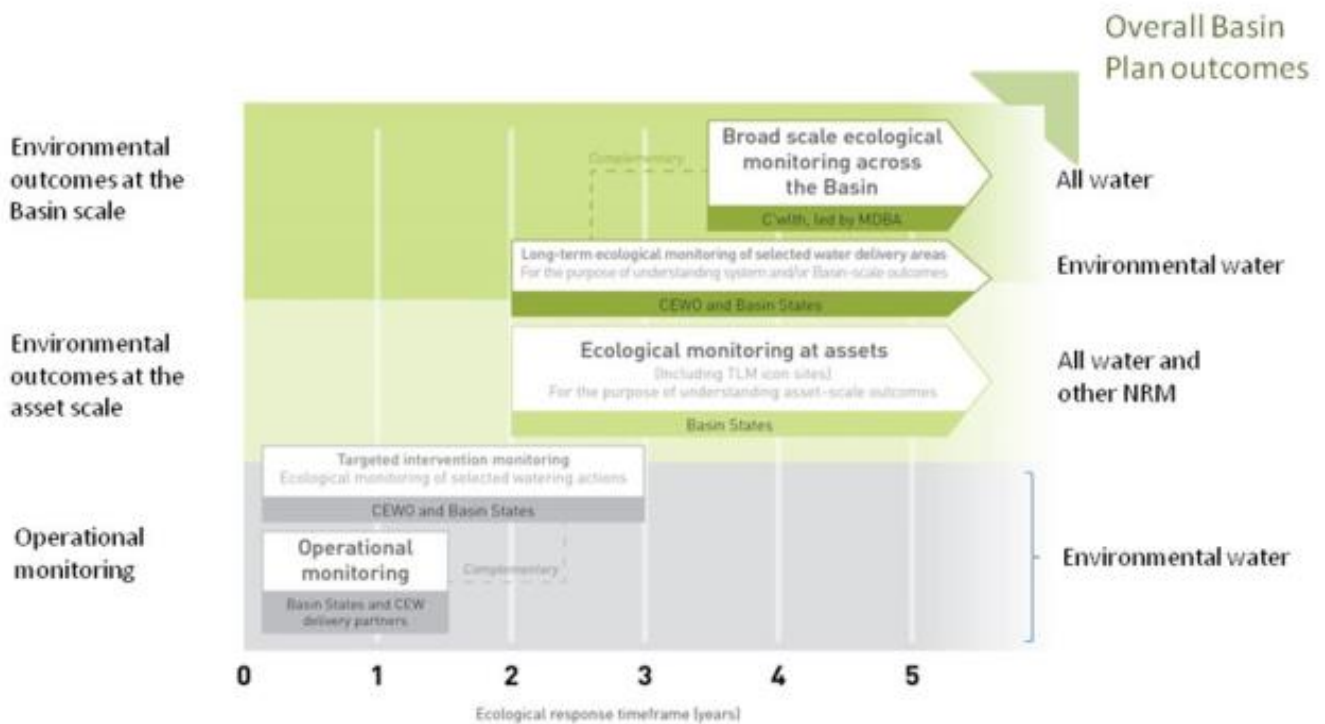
Overall Basin Plan outcomes

Environmental outcomes at the Basin scale

Environmental outcomes at the asset scale

Operational monitoring

Complementary

Broad scale ecological monitoring across the Basin

C'wlth, led by MDBA

All water

Long-term ecological monitoring of selected water delivery areas
For the purpose of understanding system and/or Basin-scale outcomes

CEWO and Basin States

Environmental water

Ecological monitoring at assets
(Including TLM icon sites)
For the purpose of understanding asset-scale outcomes

Basin States

All water and other NRM

Targeted intervention monitoring
Ecological monitoring of selected watering actions

CEWO and Basin States

Operational monitoring

Complementary

Basin States and CEW delivery partners

Environmental water

0 1 2 3 4 5

Ecological response timeframe (years)